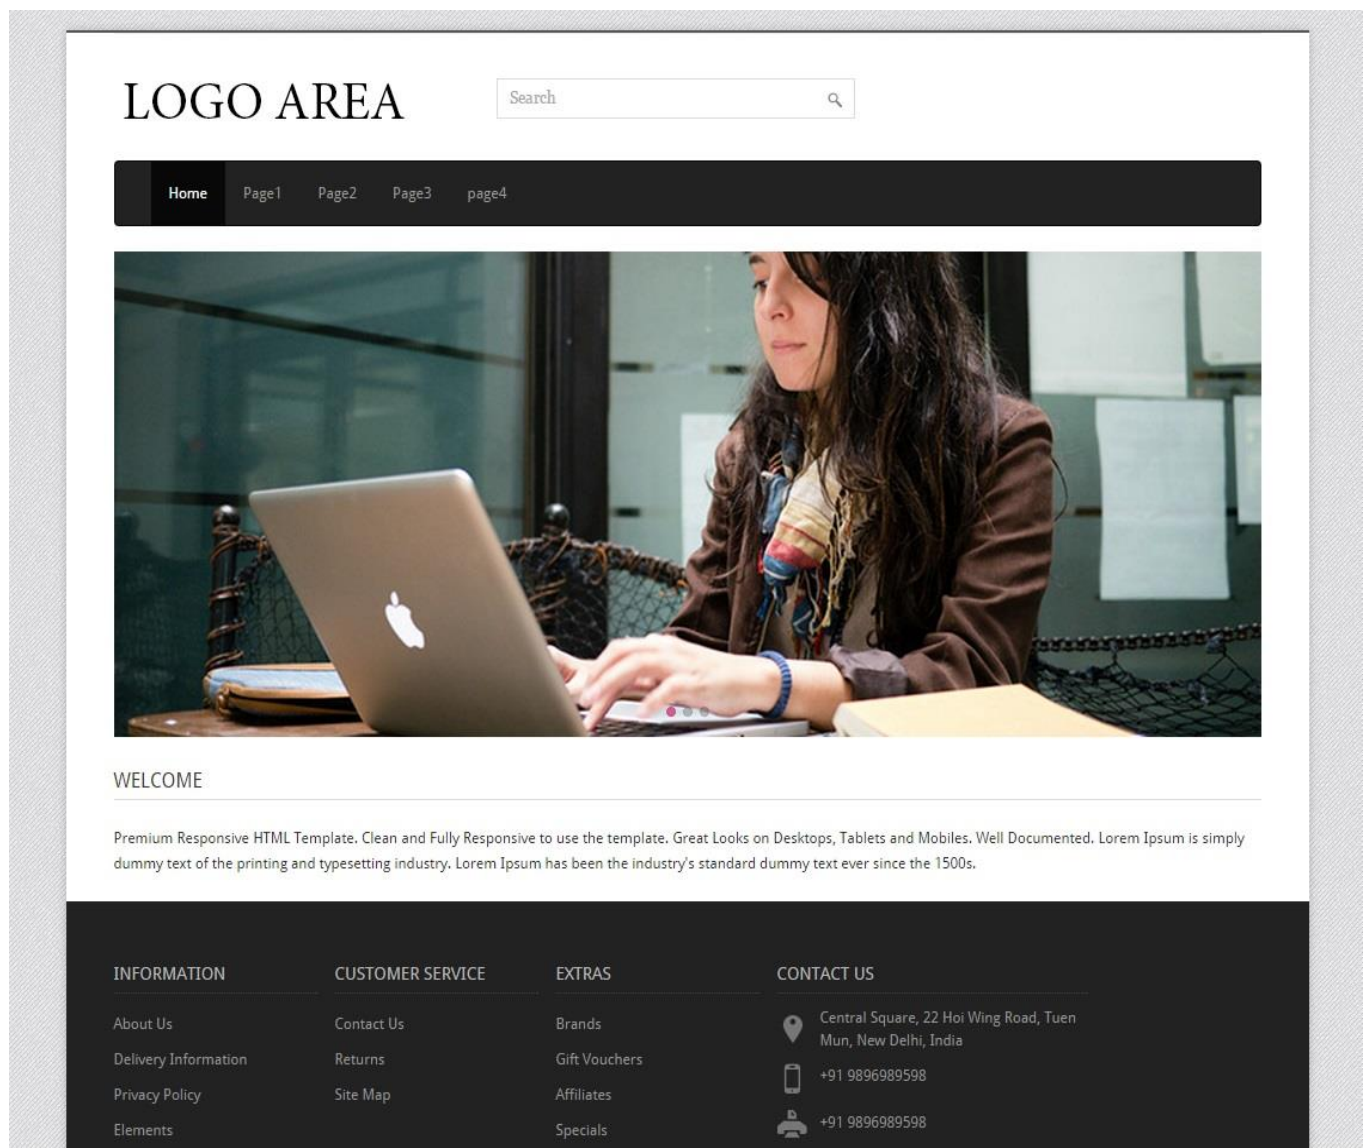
LOGO AREA

Search

Home Page1 Page2 Page3 page4

WELCOME

Premium Responsive HTML Template. Clean and Fully Responsive to use the template. Great Looks on Desktops, Tablets and Mobiles. Well Documented. Lorem Ipsum is simply dummy text of the printing and typesetting industry. Lorem Ipsum has been the industry's standard dummy text ever since the 1500s.

INFORMATION

About Us

Delivery Information

Privacy Policy

Elements

CUSTOMER SERVICE

Contact Us

Returns

Site Map

EXTRAS

Brands

Gift Vouchers

Affiliates

Specials

CONTACT US

Central Square, 22 Hoi Wing Road, Tuen Mun, New Delhi, India

+91 9896989598

+91 9896989598